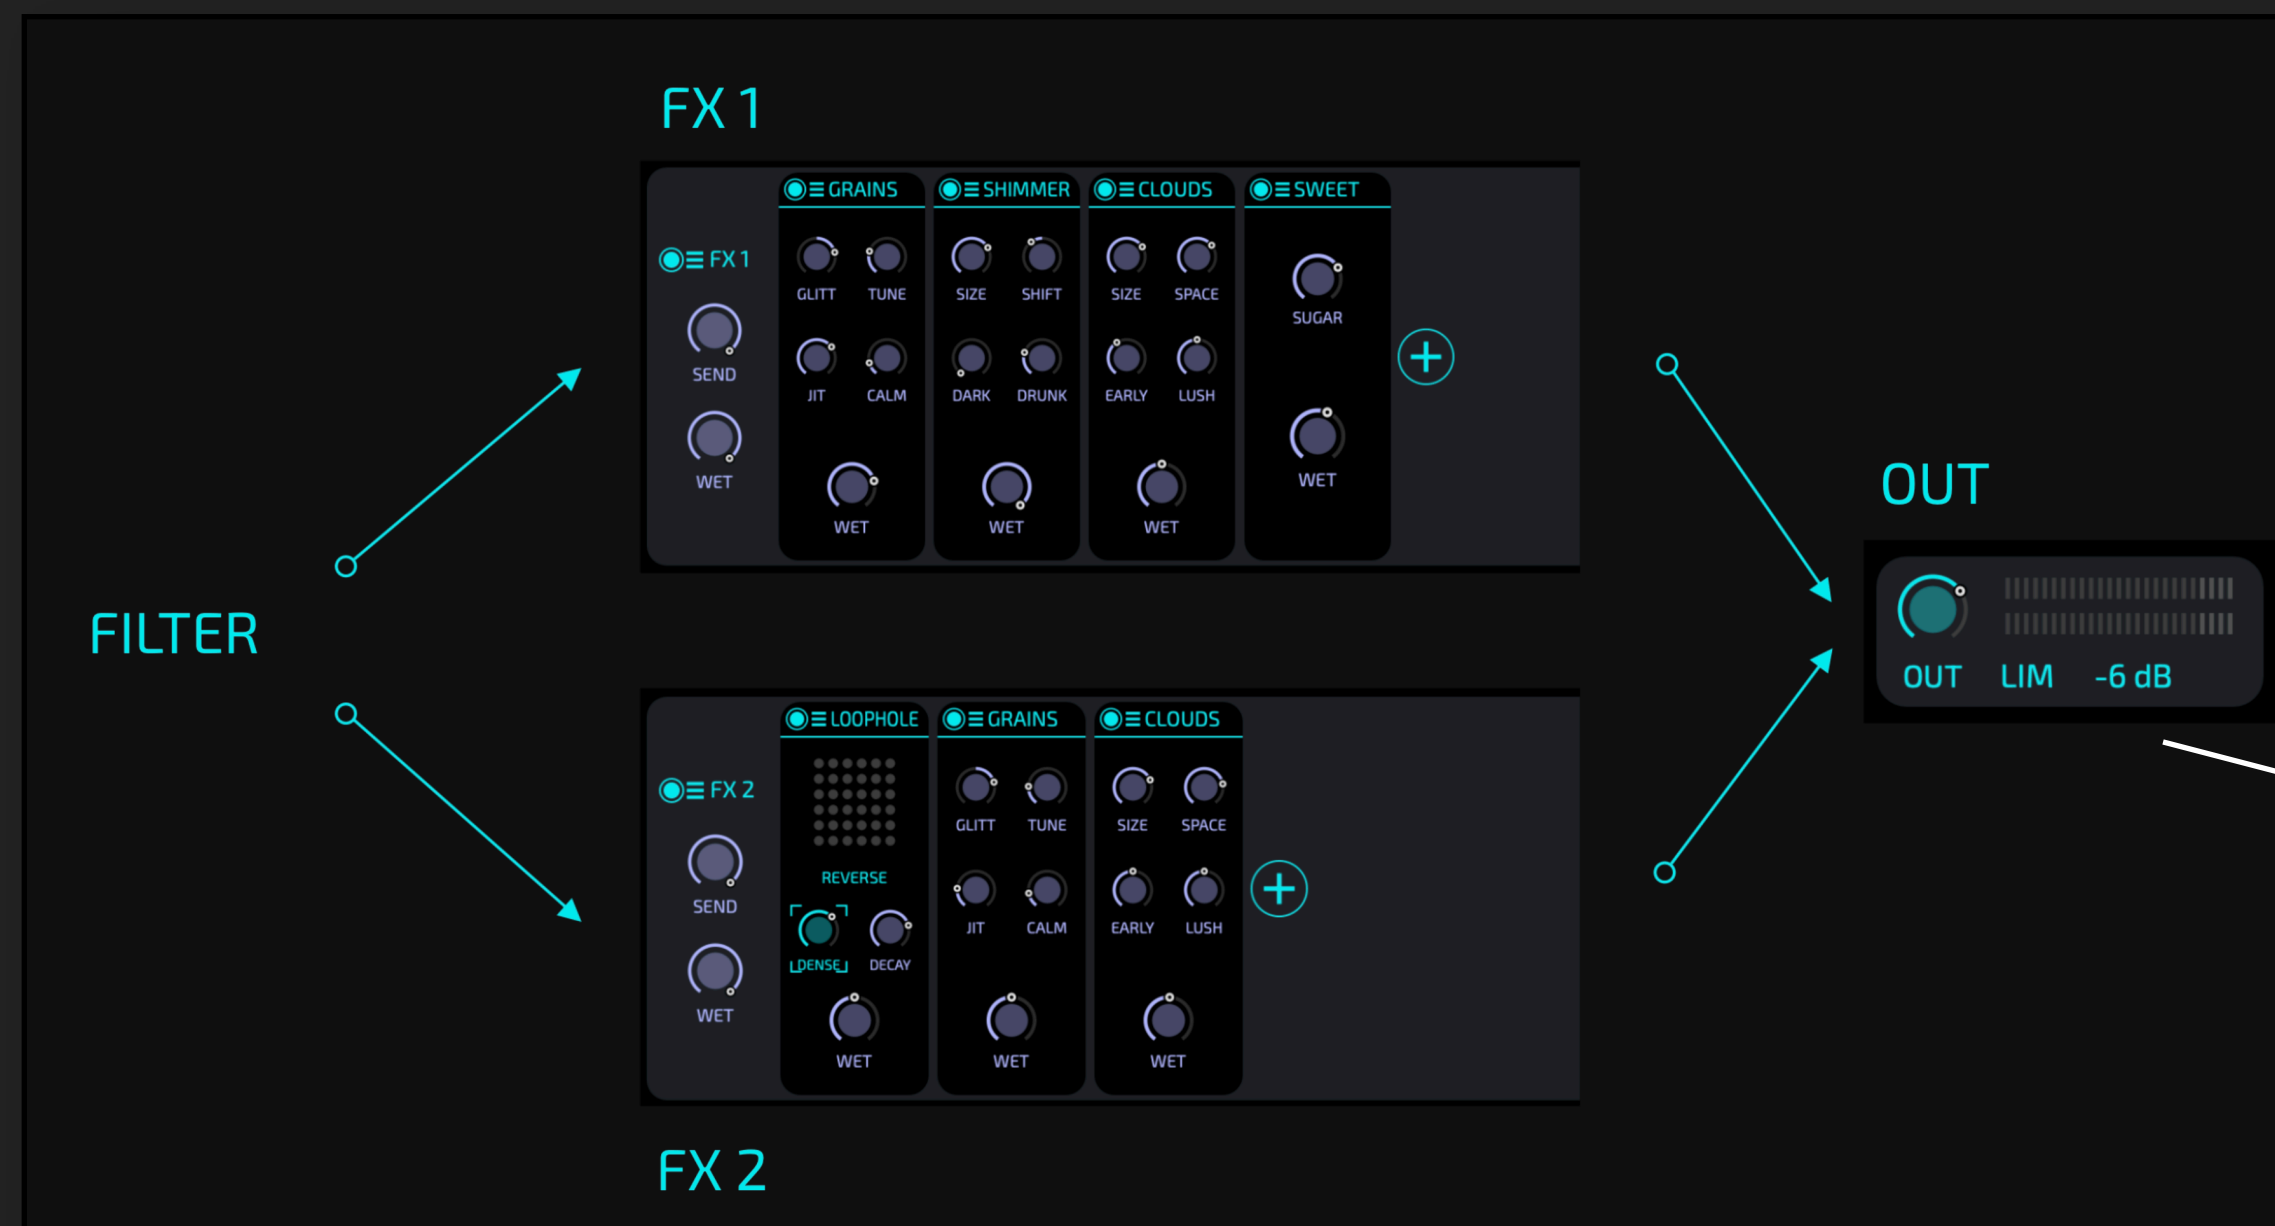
FX 1

FX 1
SEND
WET

GRAINS
GLITT
TUNE
JIT
CALM
WET

SHIMMER
SIZE
SHIFT
DARK
DRUNK
WET

CLOUDS
SIZE
SPACE
EARLY
LUSH
WET

SWEET
SUGAR
WET

FILTER

OUT
OUT
LIM
-6 dB

FX 2
SEND
WET

LOOPHOLE
REVERSE
DENSE
DECAY
WET

GRAINS
GLITT
TUNE
JIT
CALM
WET

CLOUDS
SIZE
SPACE
EARLY
LUSH
WET

FX 2